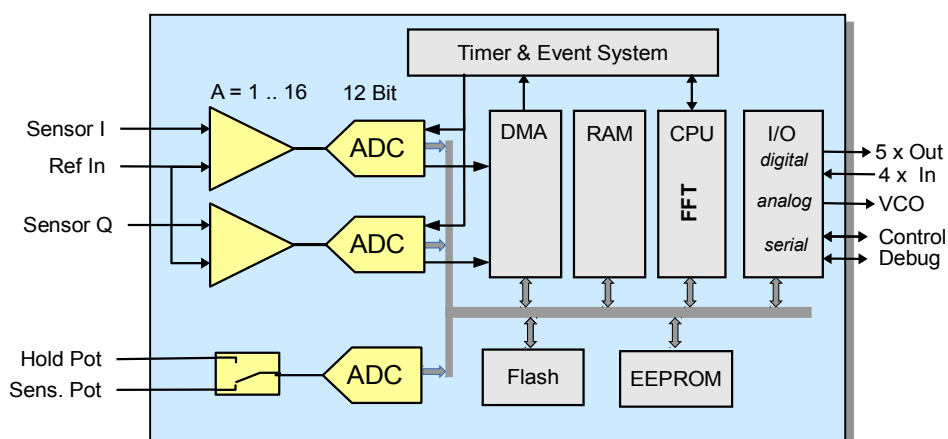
Timer & Event System

A = 1 .. 16

12 Bit

Sensor I

Ref In

Sensor Q

ADC

ADC

DMA

RAM

CPU

FFT

I/O

digital

analog

serial

5 x Out

4 x In

VCO

Control

Debug

Hold Pot

Sens. Pot

ADC

Flash

EEPROM